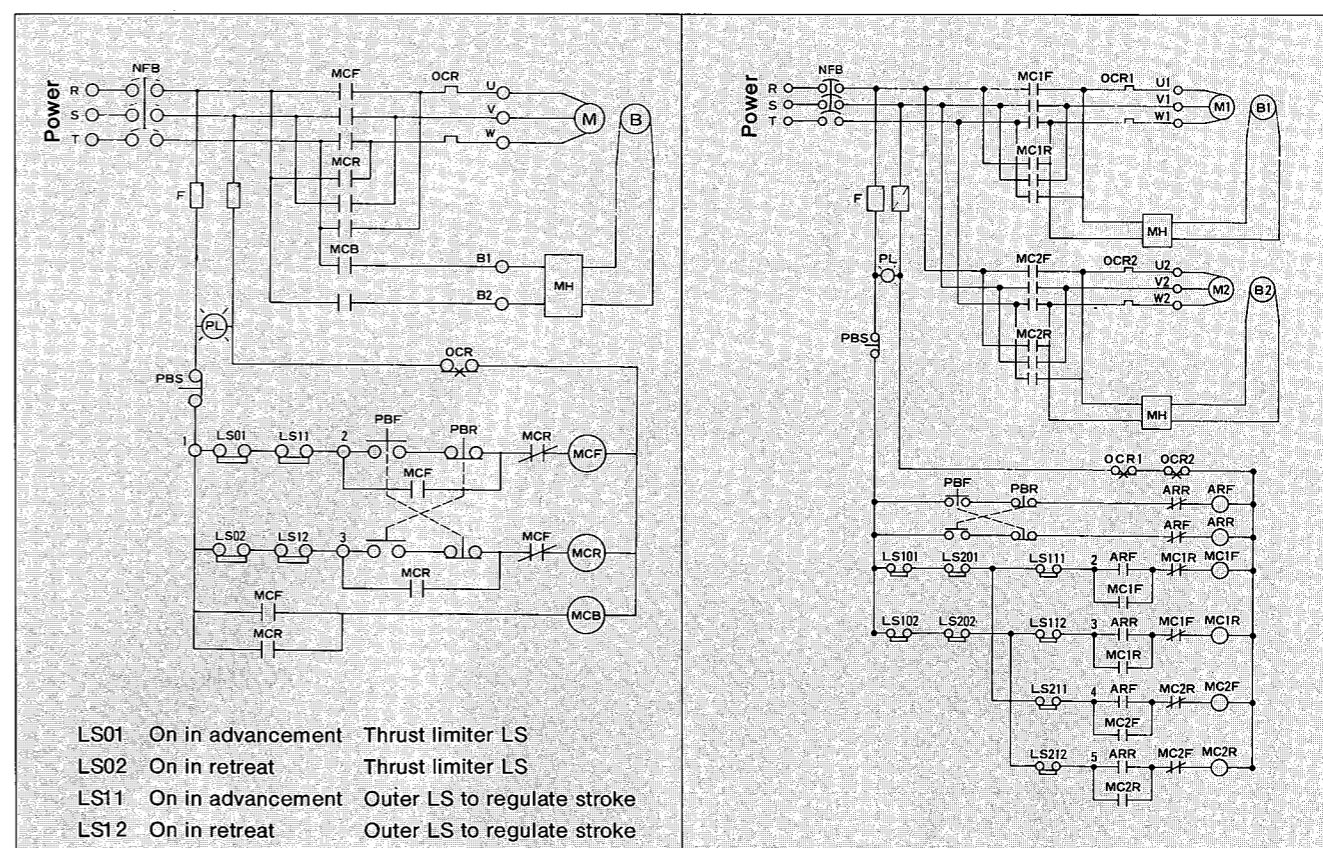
Power
R
S
T
NFB
MCF
OCR
U
V
W
M
B
MCR
MCB
B1
B2
MH
F
PL
OCR
PBS
1
LS01
LS11
2
PBF
PBR
MCR
MCF
MCF
LS02
LS12
3
MCF
MCR
MCR
MCF
MCB
MCR

| LS01 | On in advancement | Thrust limiter LS |
|---|---|---|
| LS02 | On in retreat | Thrust limiter LS |
| LS11 | On in advancement | Outer LS to regulate stroke |
| LS12 | On in retreat | Outer LS to regulate stroke |

Power
R
S
T
NFB
MC1F
OCR1
U1
V1
W1
M1
B1
MC1R
MH
F
PL
MC2F
OCR2
U2
V2
W2
M2
B2
MC2R
PBS
MH
OCR1
OCR2
PBF
PBR
ARR
ARF
ARF
ARR
LS101
LS201
LS111
2
ARF
MC1R
MC1F
MC1F
LS102
LS202
LS112
3
ARR
MC1F
MC1R
MC1R
LS211
4
ARF
MC2R
MC2F
MC2F
LS212
5
ARR
MC2F
MC2R
MC2R